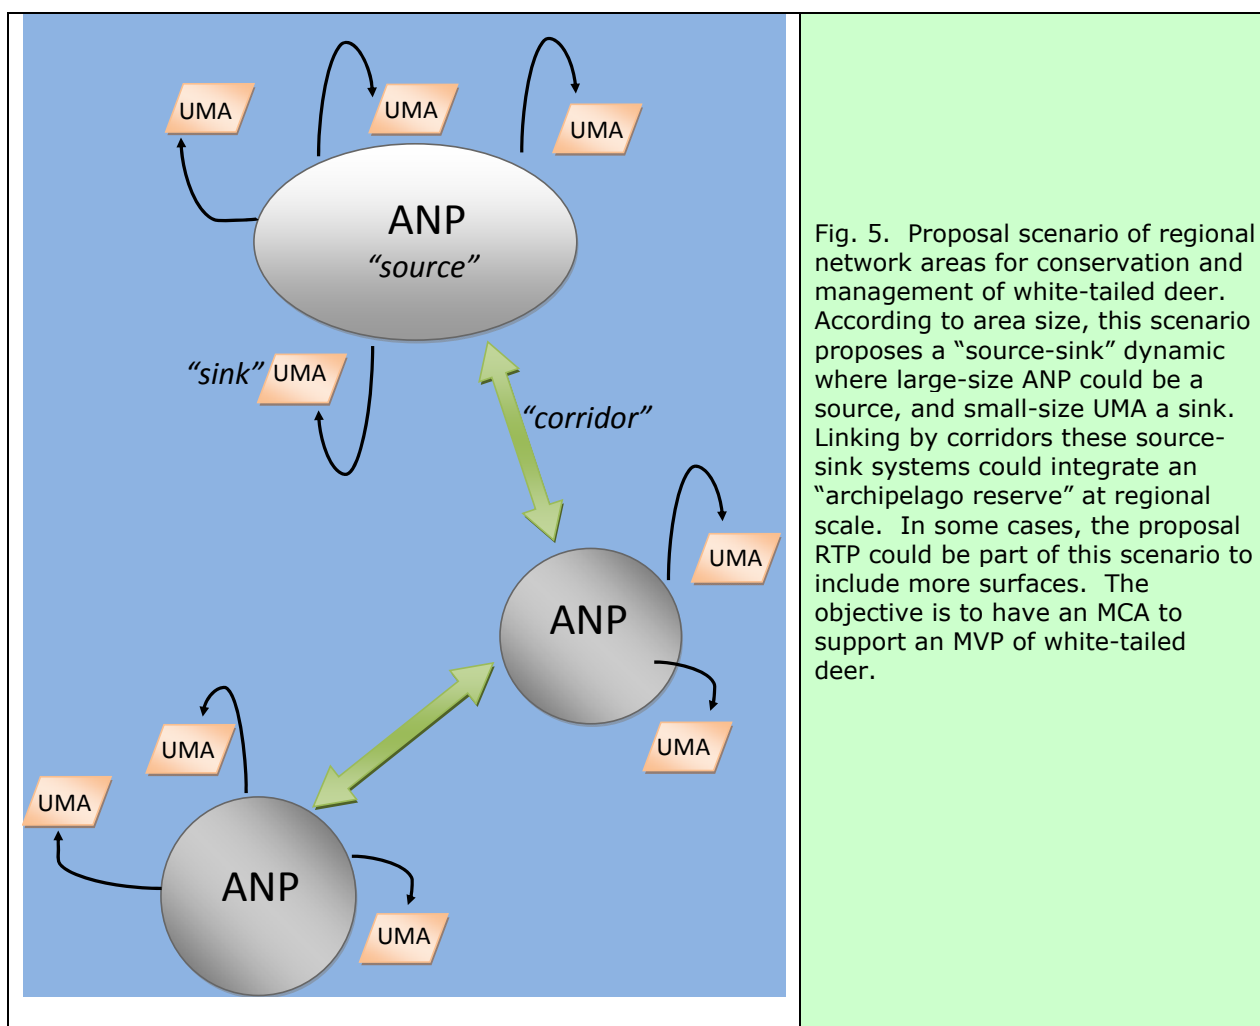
UMA

UMA

UMA

ANP
"source"

"sink" UMA

"corridor"

UMA

ANP

UMA

UMA

UMA

ANP

UMA

Fig. 5. Proposal scenario of regional network areas for conservation and management of white-tailed deer. According to area size, this scenario proposes a "source-sink" dynamic where large-size ANP could be a source, and small-size UMA a sink. Linking by corridors these source-sink systems could integrate an "archipelago reserve" at regional scale. In some cases, the proposal RTP could be part of this scenario to include more surfaces. The objective is to have an MCA to support an MVP of white-tailed deer.